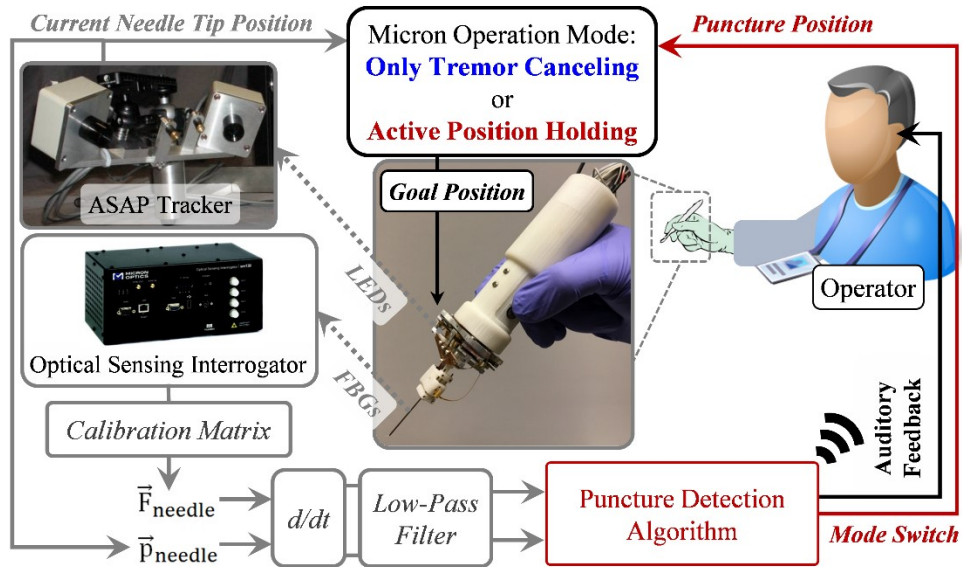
Current Needle Tip Position

Micron Operation Mode:
Only Tremor Canceling
or
Active Position Holding

Puncture Position

ASAP Tracker

Goal Position

Optical Sensing Interrogator

LEDs

FBGs

Operator

Calibration Matrix

Auditory Feedback

$\vec{F}_{needle}$

$\vec{p}_{needle}$

$d/dt$

Low-Pass Filter

Puncture Detection Algorithm

Mode Switch